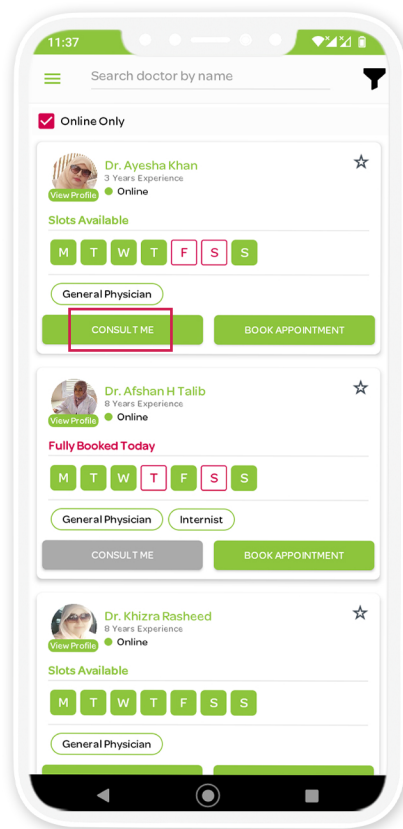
11:37

Search doctor by name

Online Only

View Profile
Dr. Ayesha Khan
3 Years Experience
Online

Slots Available

M T W T F S S

General Physician

CONSULT ME
BOOK APPOINTMENT

View Profile
Dr. Afshan H Talib
8 Years Experience
Online

Fully Booked Today

M T W T F S S

General Physician
Internist

CONSULT ME
BOOK APPOINTMENT

View Profile
Dr. Khizra Rasheed
8 Years Experience
Online

Slots Available

M T W T F S S

General Physician